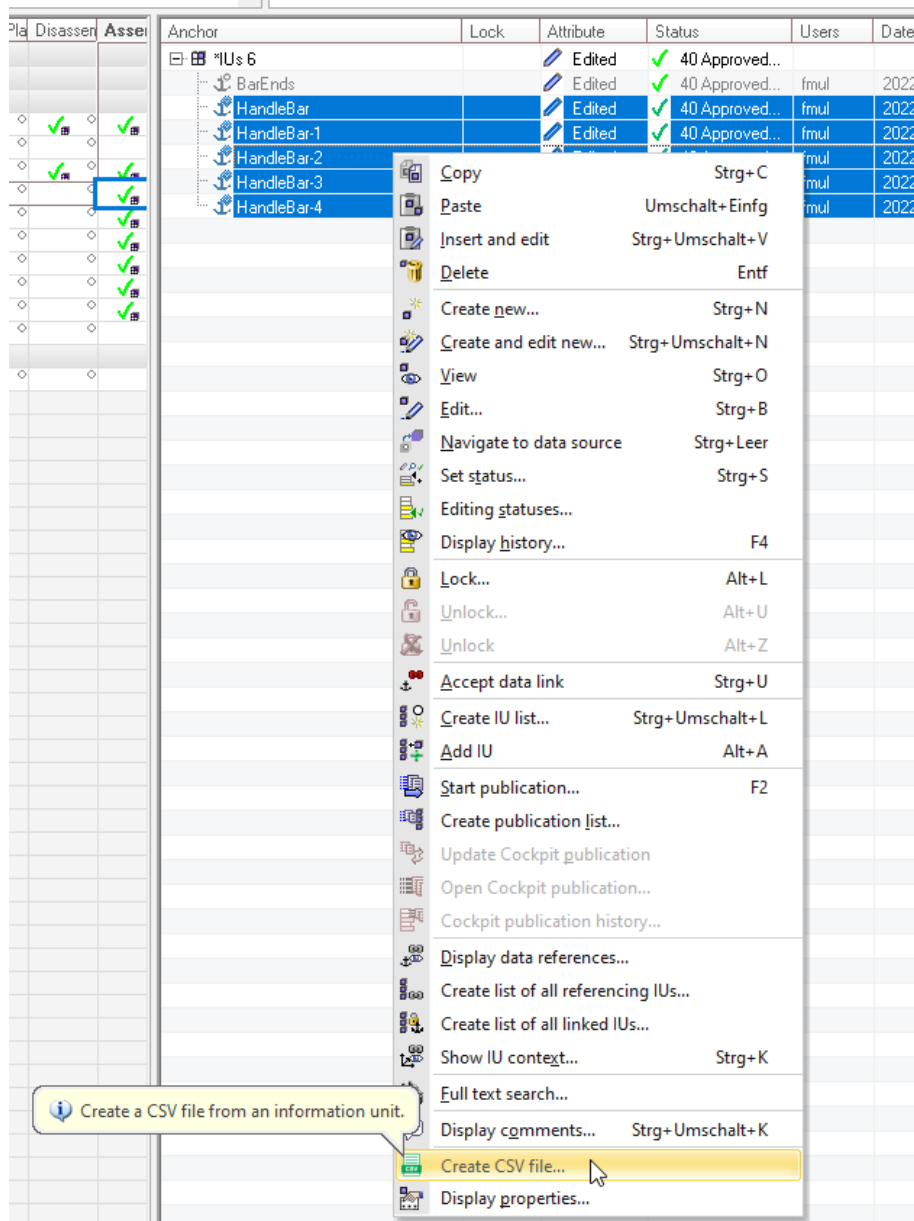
Pla Disassen Asse

| Anchor | Lock | Attribute | Status | Users | Date |
|---|---|---|---|---|---|
| *IUs 6 | | Edited | 40 Approved... | | |
| BarEnds | | Edited | 40 Approved... | fmul | 2022 |
| HandleBar | | Edited | 40 Approved... | fmul | 2022 |
| HandleBar-1 | | Edited | 40 Approved... | fmul | 2022 |
| HandleBar-2 | | | | fmul | 2022 |
| HandleBar-3 | | | | fmul | 2022 |
| HandleBar-4 | | | | fmul | 2022 |

Copy Strg+C
Paste Umschalt+Einfg
Insert and edit Strg+Umschalt+V
Delete Entf
Create new... Strg+N
Create and edit new... Strg+Umschalt+N
View Strg+O
Edit... Strg+B
Navigate to data source Strg+Leer
Set status... Strg+S
Editing statuses...
Display history... F4
Lock... Alt+L
Unlock... Alt+U
Unlock Alt+Z
Accept data link Strg+U
Create IU list... Strg+Umschalt+L
Add IU Alt+A
Start publication... F2
Create publication list...
Update Cockpit publication
Open Cockpit publication...
Cockpit publication history...
Display data references...
Create list of all referencing IUs...
Create list of all linked IUs...
Show IU context... Strg+K
Full text search...
Display comments... Strg+Umschalt+K
Create CSV file...
Display properties...

Create a CSV file from an information unit.